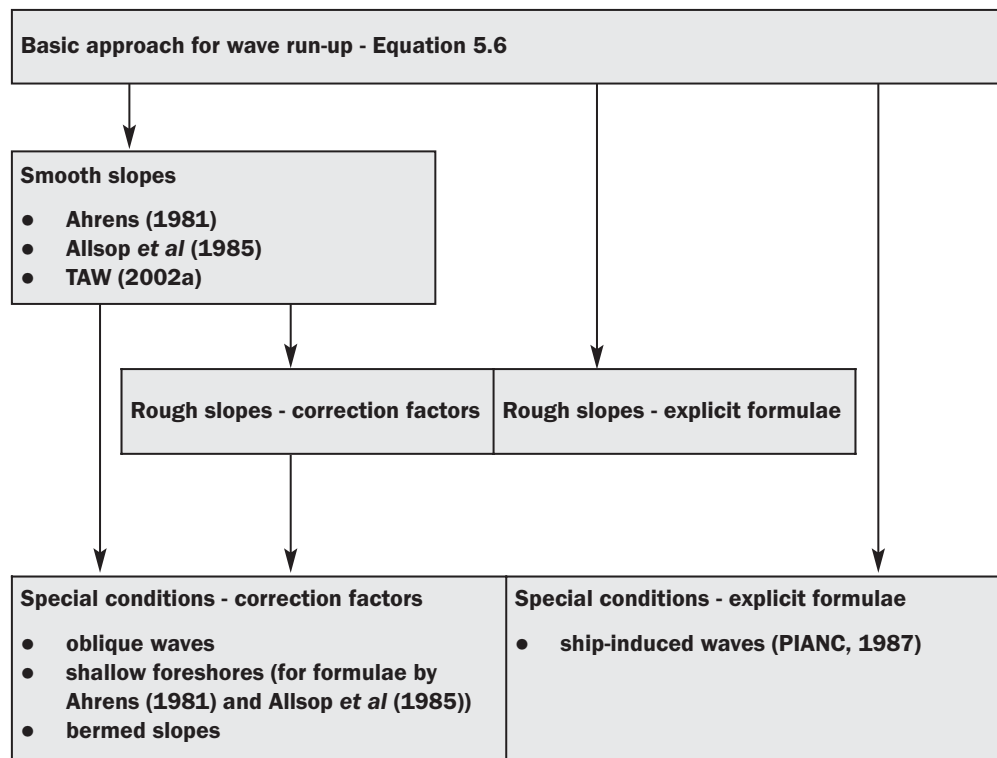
Basic approach for wave run-up - Equation 5.6

Smooth slopes

- Ahrens (1981)
- Allsop *et al* (1985)
- TAW (2002a)

Rough slopes - correction factors

Rough slopes - explicit formulae

Special conditions - correction factors

- oblique waves
- shallow foreshores (for formulae by Ahrens (1981) and Allsop *et al* (1985))
- bermed slopes

Special conditions - explicit formulae

- ship-induced waves (PIANC, 1987)